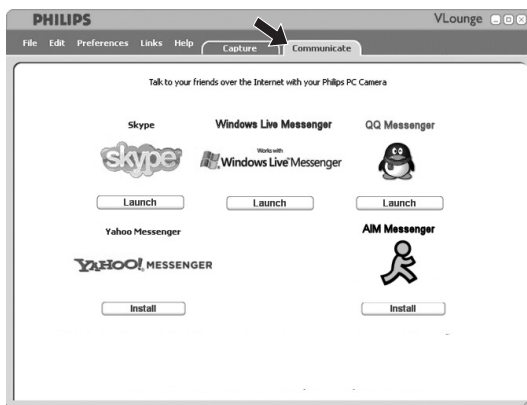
PHILIPS

VLounge

File Edit Preferences Links Help

Capture

Communicate

Talk to your friends over the Internet with your Philips PC Camera

Skype

skype

Launch

Windows Live Messenger

Works with Windows Live Messenger

Launch

QQ Messenger

Launch

Yahoo Messenger

YAHOO! MESSENGER

Install

AIM Messenger

Install